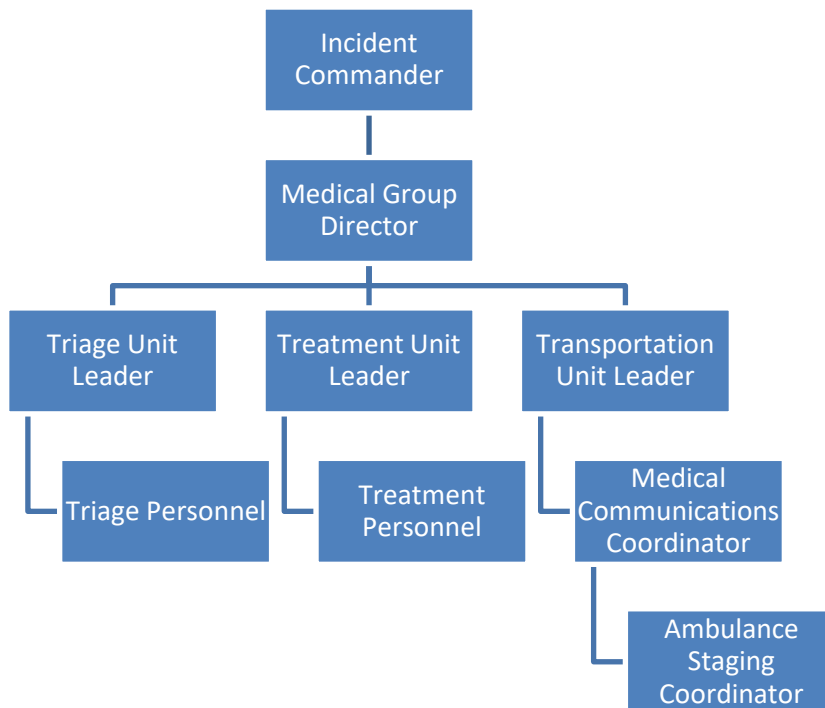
Incident Commander

Medical Group Director

Triage Unit Leader

Treatment Unit Leader

Transportation Unit Leader

Triage Personnel

Treatment Personnel

Medical Communications Coordinator

Ambulance Staging Coordinator